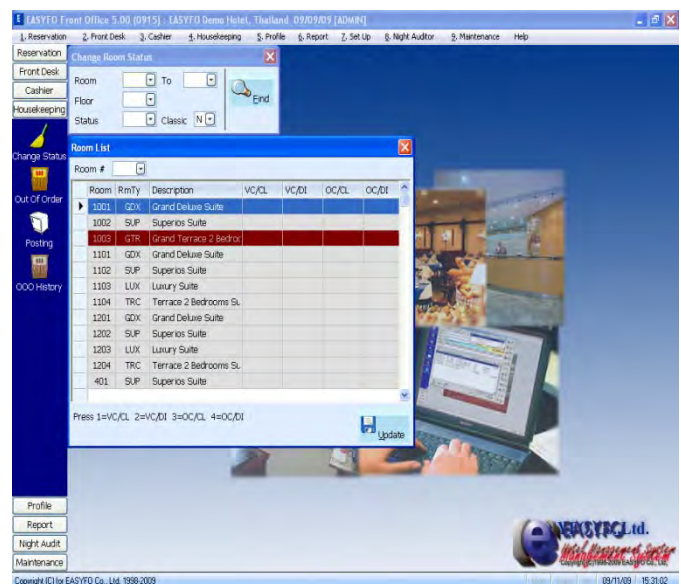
EASYFO Front Office 5.00 (0915) : EASYFO Demo Hotel, Thailand 09/09/09 [ADMIN]

1. Reservation 2. Front Desk 3. Cashier 4. Housekeeping 5. Profile 6. Report 7. Set Up 8. Night Auditor 9. Maintenance Help

Reservation
Front Desk
Cashier
Housekeeping
Change Status
Out Of Order
Posting
OOO History

Change Room Status
Room To
Floor
Status Classic N
Find

Room List
Room #

| Room | RmTy | Description | VC/CL | VC/DI | OC/CL | OC/DI |
|---|---|---|---|---|---|---|
| 1001 | GDX | Grand Deluxe Suite | | | | |
| 1002 | SUP | Superios Suite | | | | |
| 1003 | GTR | Grand Terrace 2 Bedroo | | | | |
| 1101 | GDX | Grand Deluxe Suite | | | | |
| 1102 | SUP | Superios Suite | | | | |
| 1103 | LUX | Luxury Suite | | | | |
| 1104 | TRC | Terrace 2 Bedrooms Su | | | | |
| 1201 | GDX | Grand Deluxe Suite | | | | |
| 1202 | SUP | Superios Suite | | | | |
| 1203 | LUX | Luxury Suite | | | | |
| 1204 | TRC | Terrace 2 Bedrooms Su | | | | |
| 401 | SUP | Superios Suite | | | | |

Press 1=VC/CL 2=VC/DI 3=OC/CL 4=OC/DI
Update

Profile
Report
Night Audit
Maintenance

EASYFO Co.,Ltd.
Copyright (C) 1998-2009 EASYFO Co., Ltd.

Copyright (C) by EASYFO Co., Ltd. 1998-2009
09/11/09 15:31:02